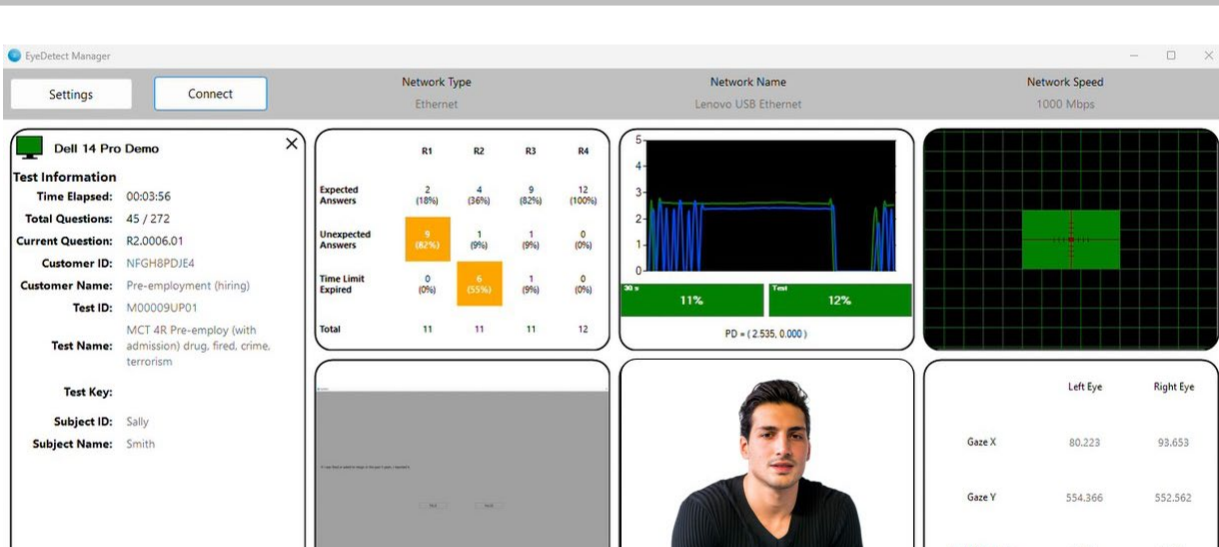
EyeDetect Manager

Settings | Connect

Network Type
Ethernet

Network Name
Lenovo USB Ethernet

Network Speed
1000 Mbps

Dell 14 Pro Demo

Test Information
Time Elapsed: 00:03:56
Total Questions: 45 / 272
Current Question: R2.0006.01
Customer ID: NFGH8PDJE4
Customer Name: Pre-employment (hiring)
Test ID: M00009UP01
Test Name: MCT 4R Pre-employ (with admission) drug, fired, crime, terrorism
Test Key:
Subject ID: Sally
Subject Name: Smith

| | R1 | R2 | R3 | R4 |
|---|---|---|---|---|
| Expected Answers | 2 (18%) | 4 (36%) | 9 (82%) | 12 (100%) |
| Unexpected Answers | 9 (82%) | 1 (9%) | 1 (9%) | 0 (0%) |
| Time Limit Expired | 0 (0%) | 6 (55%) | 1 (9%) | 0 (0%) |
| Total | 11 | 11 | 11 | 12 |

5
4
3
2
1
0
30 s
11%
Test
12%
PD = ( 2.535, 0.000 )

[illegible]

| | Left Eye | Right Eye |
|---|---|---|
| Gaze X | 80.223 | 93.653 |
| Gaze Y | 554.366 | 552.562 |